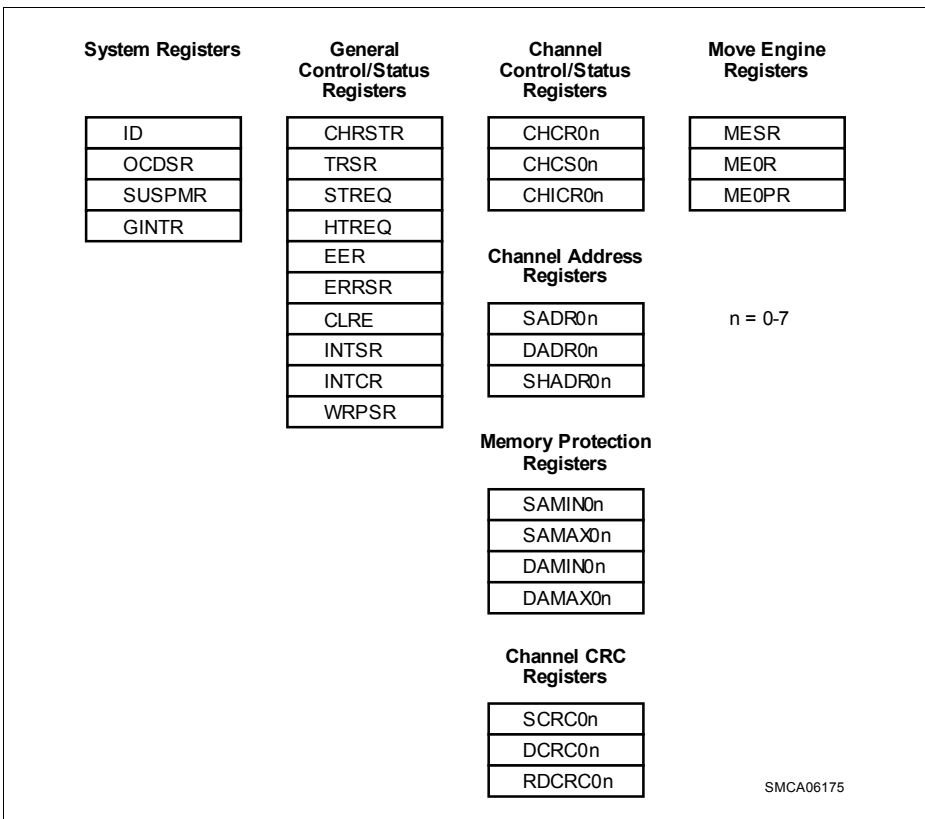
System Registers

| ID |
|---|
| OCDSR |
| SUSPMR |
| GINTR |

General Control/Status Registers

| CHRSTR |
|---|
| TRSR |
| STREQ |
| HTREQ |
| EER |
| ERRSR |
| CLRE |
| INTSR |
| INTCR |
| WRPSR |

Channel Control/Status Registers

| CHCR0n |
|---|
| CHCS0n |
| CHICR0n |

Channel Address Registers

| SADR0n |
|---|
| DADR0n |
| SHADR0n |

Memory Protection Registers

| SAMIN0n |
|---|
| SAMAX0n |
| DAMIN0n |
| DAMAX0n |

Channel CRC Registers

| SCRC0n |
|---|
| DCRC0n |
| RDCRC0n |

Move Engine Registers

| MESR |
|---|
| ME0R |
| ME0PR |

n = 0-7

SMCA06175